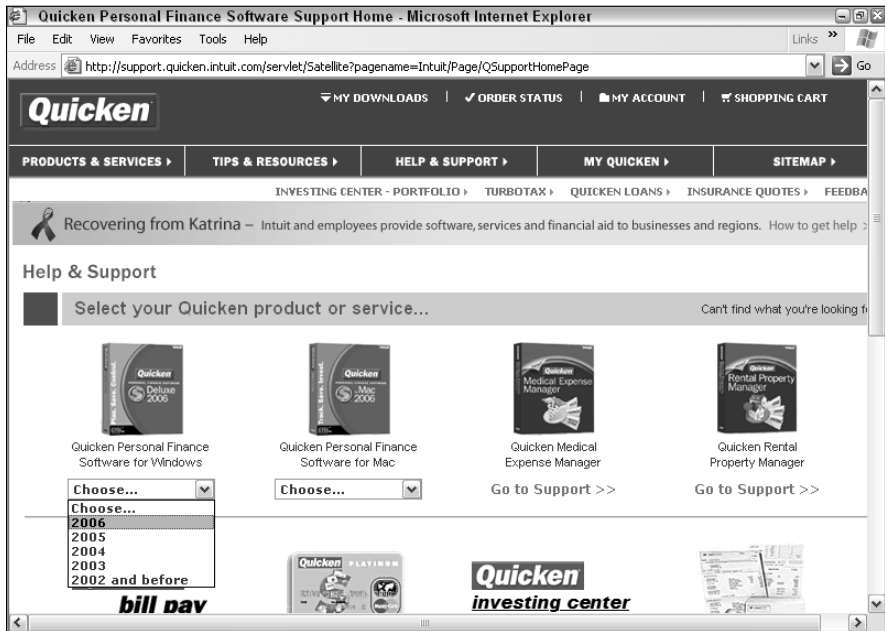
Quicken Personal Finance Software Support Home - Microsoft Internet Explorer

File Edit View Favorites Tools Help

Links »

Address http://support.quicken.intuit.com/servlet/Satellite?pagename=Intuit/Page/QSupportHomePage

Go

Quicken

MY DOWNLOADS | ORDER STATUS | MY ACCOUNT | SHOPPING CART

PRODUCTS & SERVICES ▸ TIPS & RESOURCES ▸ HELP & SUPPORT ▸ MY QUICKEN ▸ SITEMAP ▸

INVESTING CENTER - PORTFOLIO ▸ TURBOTAX ▸ QUICKEN LOANS ▸ INSURANCE QUOTES ▸ FEEDBA

Recovering from Katrina – Intuit and employees provide software, services and financial aid to businesses and regions. How to get help >

Help & Support

Select your Quicken product or service...

Can't find what you're looking f

Quicken Deluxe 2006

Quicken Mac 2006

Quicken Medical Expense Manager

Quicken Rental Property Manager

Quicken Personal Finance Software for Windows

Quicken Personal Finance Software for Mac

Quicken Medical Expense Manager

Quicken Rental Property Manager

Choose...

Choose...

Go to Support >>

Go to Support >>

Choose...
2006
2005
2004
2003
2002 and before

Quicken PLATINUM

bill pay

Quicken
investing center